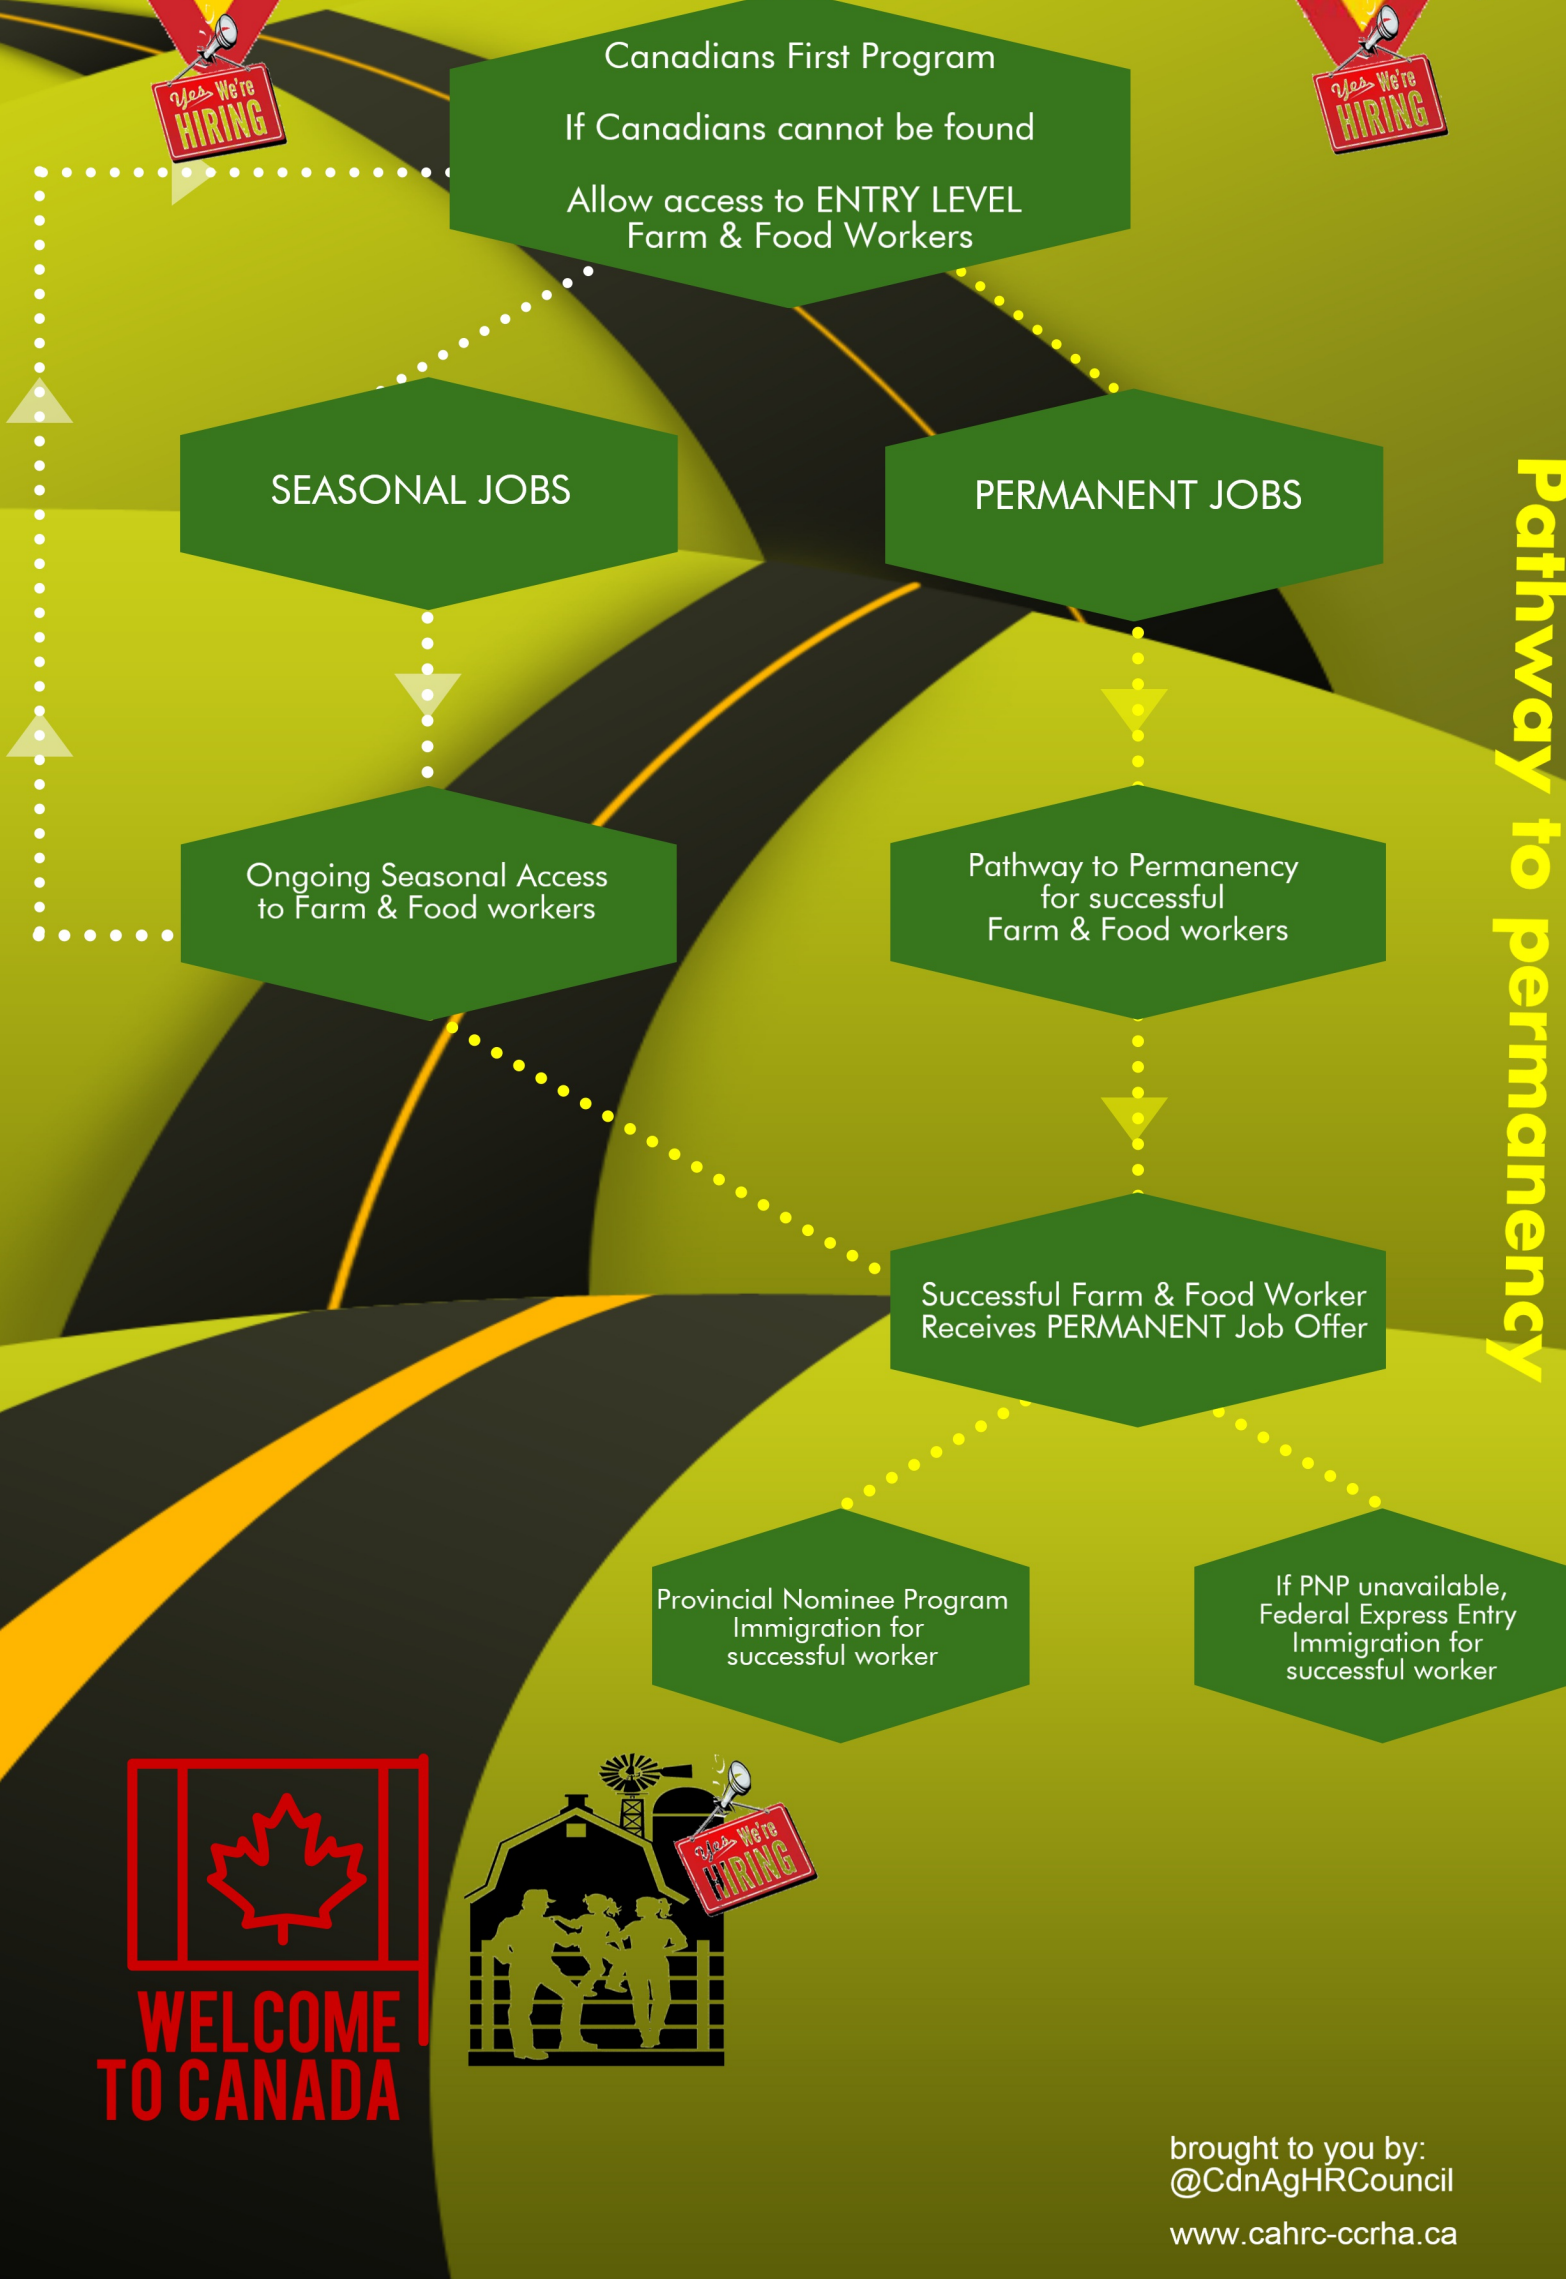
Yes We're HIRING

Canadians First Program

If Canadians cannot be found

Allow access to ENTRY LEVEL Farm & Food Workers

Yes We're HIRING

SEASONAL JOBS

PERMANENT JOBS

Pathway to permanency

Ongoing Seasonal Access to Farm & Food workers

Pathway to Permanency for successful Farm & Food workers

Successful Farm & Food Worker Receives PERMANENT Job Offer

Provincial Nominee Program Immigration for successful worker

If PNP unavailable, Federal Express Entry Immigration for successful worker

WELCOME TO CANADA

Yes We're HIRING

brought to you by: @CdnAgHRCouncil

www.cahrc-ccrha.ca